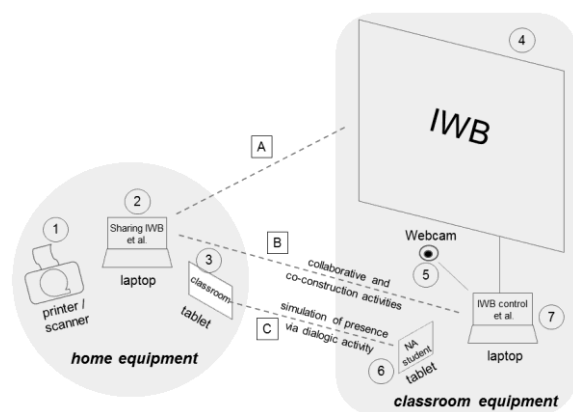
4

IWB

A

1

2

Sharing IWB et al.

laptop

3

classroom

tablet

printer / scanner

home equipment

B

collaborative and co-construction activities

C

simulation of presence via dialogic activity

Webcam

5

IWB control et al.

7

laptop

NA student

6

tablet

classroom equipment